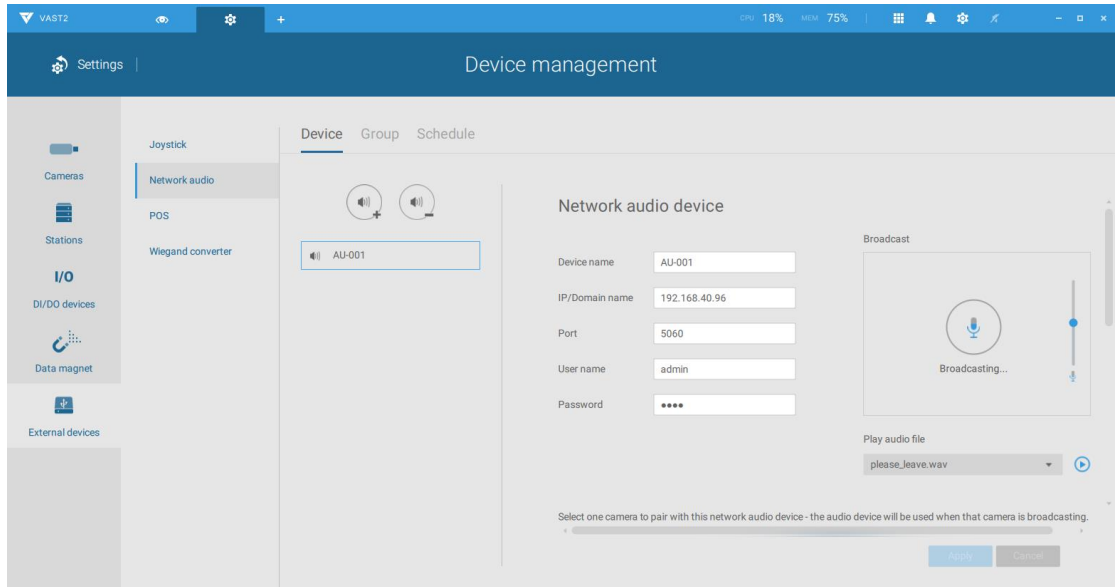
VAST2

CPU 18% MEM 75%

Settings

Device management

Cameras

Stations

I/O

DI/DO devices

Data magnet

External devices

Joystick

Network audio

POS

Wiegand converter

Device Group Schedule

AU-001

Network audio device

Device name AU-001

IP/Domain name 192.168.40.96

Port 5060

User name admin

Password ●●●●

Broadcast

Broadcasting...

Play audio file

please_leave.wav

Select one camera to pair with this network audio device - the audio device will be used when that camera is broadcasting.

Apply Cancel